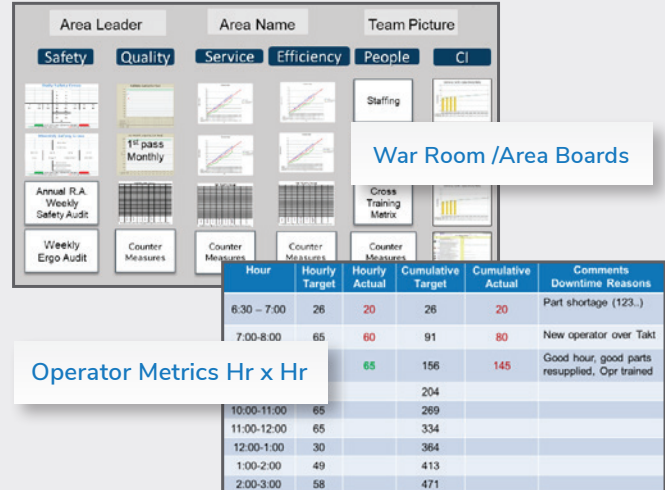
Area Leader

Area Name

Team Picture

Safety

Quality

Service

Efficiency

People

CI

Staffing

1st pass Monthly

War Room /Area Boards

Annual R.A. Weekly Safety Audit

Cross Training Matrix

Weekly Ergo Audit

Counter Measures

Counter Measures

Counter Measures

Counter Measures

Operator Metrics Hr x Hr

| Hour | Hourly Target | Hourly Actual | Cumulative Target | Cumulative Actual | Comments Downtime Reasons |
|---|---|---|---|---|---|
| 6:30 – 7:00 | 26 | 20 | 26 | 20 | Part shortage (123..) |
| 7:00-8:00 | 65 | 60 | 91 | 80 | New operator over Takt |
| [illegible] | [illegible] | 65 | 156 | 145 | Good hour, good parts resupplied, Opr trained |
| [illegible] | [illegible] | | 204 | | |
| 10:00-11:00 | 65 | | 269 | | |
| 11:00-12:00 | 65 | | 334 | | |
| 12:00-1:00 | 30 | | 364 | | |
| 1:00-2:00 | 49 | | 413 | | |
| 2:00-3:00 | 58 | | 471 | | |